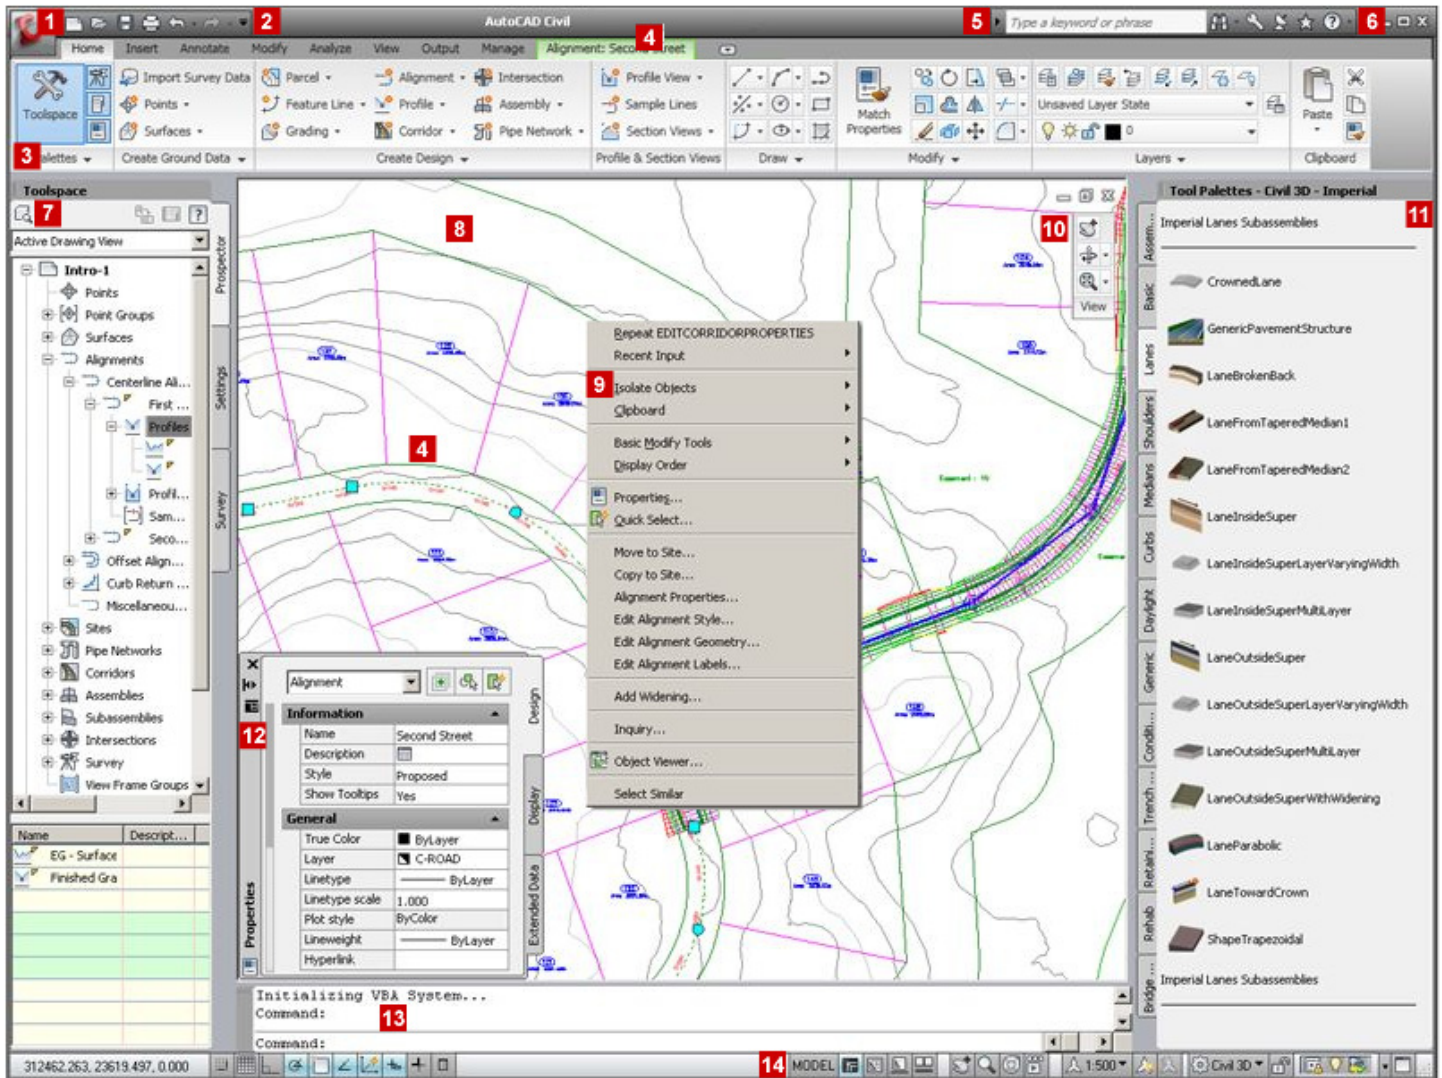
1 2 AutoCAD Civil 4 5 Type a keyword or phrase 6

Home Insert Annotate Modify Analyze View Output Manage Alignment: Seco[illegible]reet

Toolspace Import Survey Data Points Surfaces Parcel Feature Line Grading Alignment Profile Corridor Intersection Assembly Pipe Network Profile View Sample Lines Section Views Match Properties Unsaved Layer State 0 Paste

3 alettes Create Ground Data Create Design Profile & Section Views Draw Modify Layers Clipboard

Toolspace 7

Active Drawing View

Intro-1
Points
Point Groups
Surfaces
Alignments
Centerline Ali...
First ...
Profiles
Profil...
Sam...
Seco...
Offset Align...
Curb Return ...
Miscellaneou...
Sites
Pipe Networks
Corridors
Assemblies
Subassemblies
Intersections
Survey
View Frame Groups

Prospector Settings Survey

| Name | Descript... |
|---|---|
| EG - Surface | |
| Finished Gra | |

8 4 10 View

Repeat EDITCORRIDORPROPERTIES
Recent Input
9 Isolate Objects
Clipboard
Basic Modify Tools
Display Order
Properties...
Quick Select...
Move to Site...
Copy to Site...
Alignment Properties...
Edit Alignment Style...
Edit Alignment Geometry...
Edit Alignment Labels...
Add Widening...
Inquiry...
Object Viewer...
Select Similar

Alignment
12
Information
| Name | Second Street |
|---|---|
| Description | |
| Style | Proposed |
| Show Tooltips | Yes |

General
| True Color | ByLayer |
|---|---|
| Layer | C-ROAD |
| Linetype | ByLayer |
| Linetype scale | 1.000 |
| Plot style | ByColor |
| Lineweight | ByLayer |
| Hyperlink | |

Properties Design Display Extended Data

Tool Palettes - Civil 3D - Imperial 11
Imperial Lanes Subassemblies
CrownedLane
GenericPavementStructure
LaneBrokenBack
LaneFromTaperedMedian1
LaneFromTaperedMedian2
LaneInsideSuper
LaneInsideSuperLayerVaryingWidth
LaneInsideSuperMultiLayer
LaneOutsideSuper
LaneOutsideSuperLayerVaryingWidth
LaneOutsideSuperMultiLayer
LaneOutsideSuperWithWidening
LaneParabolic
LaneTowardCrown
ShapeTrapezoidal
Imperial Lanes Subassemblies

Assem... Basic Lanes Shoulders Medians Curbs Daylight Generic Conditi... Trench ... Retain... Rehab Bridge ...

Initializing VBA System...
Command: 13
Command:

312462.263, 23619.497, 0.000 14 MODEL 1:500 Civil 3D